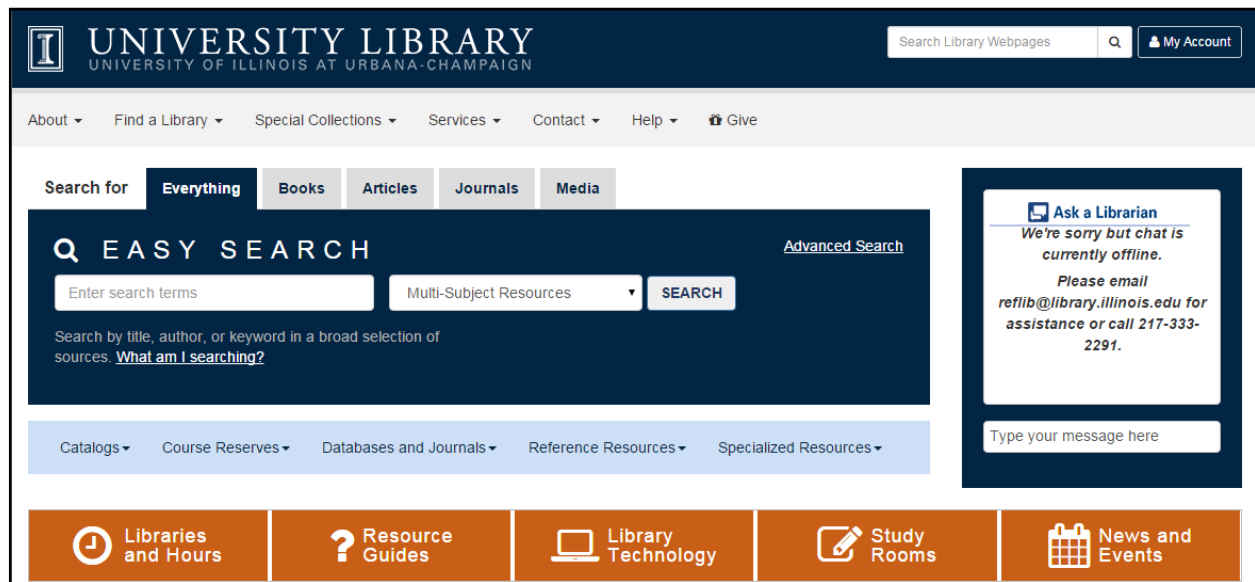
UNIVERSITY LIBRARY
UNIVERSITY OF ILLINOIS AT URBANA-CHAMPAIGN

Search Library Webpages

My Account

About ▾ Find a Library ▾ Special Collections ▾ Services ▾ Contact ▾ Help ▾ Give

Search for Everything Books Articles Journals Media

EASY SEARCH

Advanced Search

Enter search terms

Multi-Subject Resources

SEARCH

Search by title, author, or keyword in a broad selection of sources. What am I searching?

Ask a Librarian

We're sorry but chat is currently offline.

Please email reflib@library.illinois.edu for assistance or call 217-333-2291.

Type your message here

Catalogs ▾ Course Reserves ▾ Databases and Journals ▾ Reference Resources ▾ Specialized Resources ▾

Libraries and Hours

Resource Guides

Library Technology

Study Rooms

News and Events